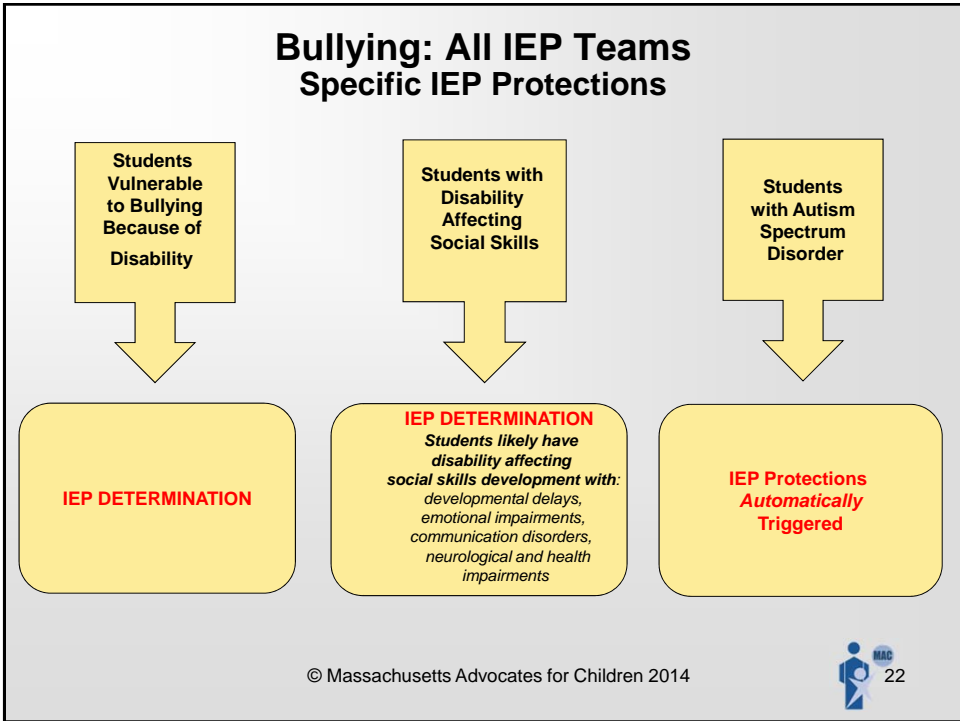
Bullying: All IEP Teams
Specific IEP Protections

Students Vulnerable to Bullying Because of Disability

Students with Disability Affecting Social Skills

Students with Autism Spectrum Disorder

IEP DETERMINATION

IEP DETERMINATION
*Students likely have disability affecting social skills development with:* *developmental delays, emotional impairments, communication disorders, neurological and health impairments*

IEP Protections *Automatically* Triggered

© Massachusetts Advocates for Children 2014

MAC

22